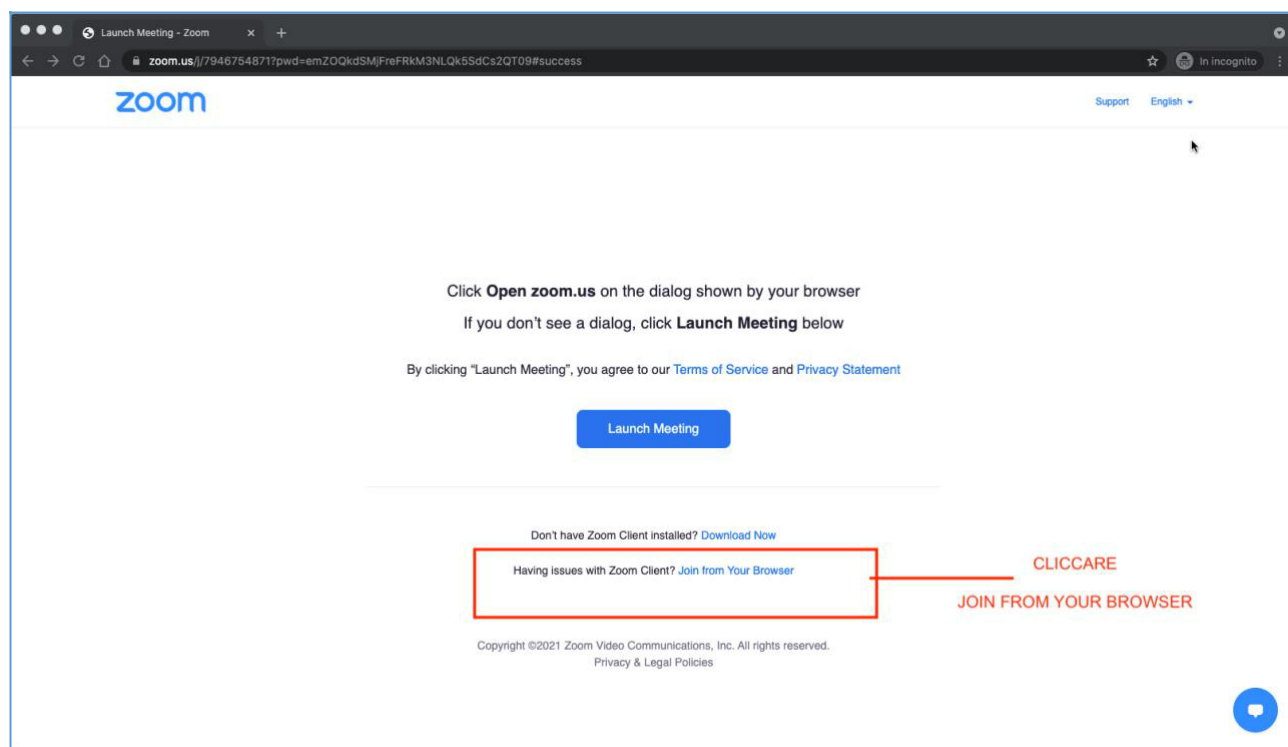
Launch Meeting - Zoom × +

zoom.us/j/7946754871?pwd=emZOQkdSMjFreFRkM3NLQk5SdCs2QT09#success

In incognito

zoom

Support English

Click **Open zoom.us** on the dialog shown by your browser

If you don't see a dialog, click **Launch Meeting** below

By clicking "Launch Meeting", you agree to our Terms of Service and Privacy Statement

Launch Meeting

Don't have Zoom Client installed? Download Now

Having issues with Zoom Client? Join from Your Browser

CLICCARE

JOIN FROM YOUR BROWSER

Copyright ©2021 Zoom Video Communications, Inc. All rights reserved.
Privacy & Legal Policies